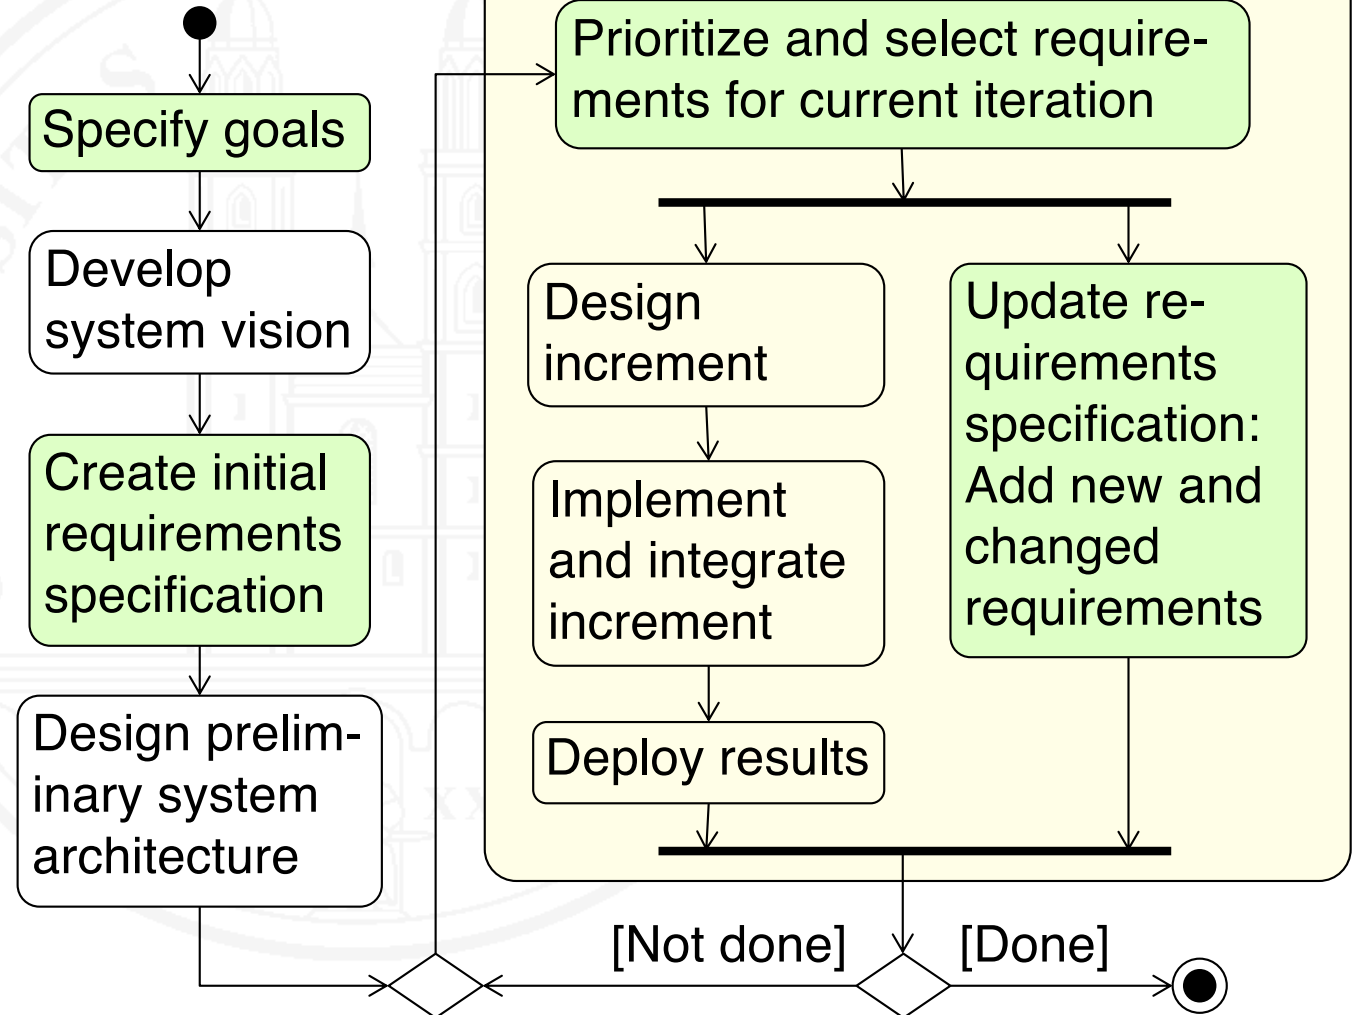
Specify goals

Develop system vision

Create initial requirements specification

Design preliminary system architecture

Prioritize and select requirements for current iteration

Design increment

Implement and integrate increment

Deploy results

Update requirements specification: Add new and changed requirements

[Not done]

[Done]